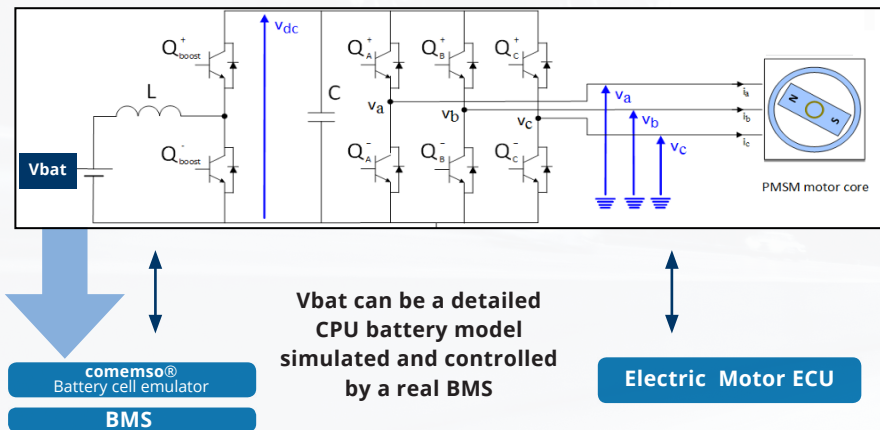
$Q^+_{boost}$

$v_{dc}$

$Q^+_A$ $Q^+_B$ $Q^+_C$

L

C

$v_a$

$v_b$

$v_c$

$v_a$

$v_b$

$v_c$

$i_a$

$i_b$

$i_c$

N

S

$Q^-_{boost}$

$Q^-_A$ $Q^-_B$ $Q^-_C$

Vbat

PMSM motor core

Vbat can be a detailed CPU battery model simulated and controlled by a real BMS

comemso®
Battery cell emulator

BMS

Electric Motor ECU